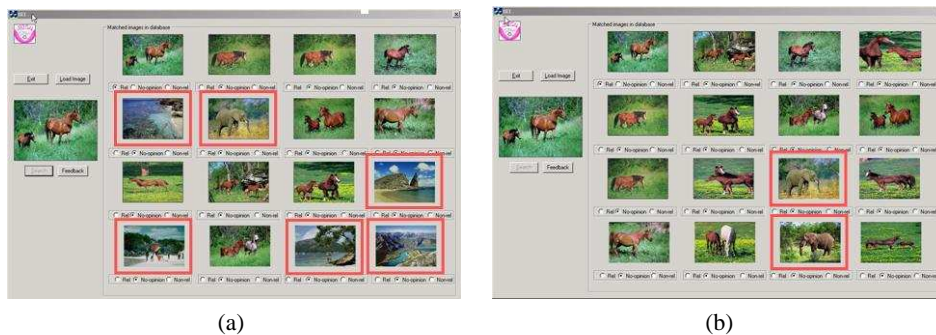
RFI
Matched images in database
Exit
Load Image
Search
Feedback
Rel No-opinion Non-rel
Rel No-opinion Non-rel
Rel No-opinion Non-rel
Rel No-opinion Non-rel
Rel No-opinion Non-rel
Rel No-opinion Non-rel
Rel No-opinion Non-rel
Rel No-opinion Non-rel
Rel No-opinion Non-rel
Rel No-opinion Non-rel
Rel No-opinion Non-rel
Rel No-opinion Non-rel
Rel No-opinion Non-rel
Rel No-opinion Non-rel
Rel No-opinion Non-rel
Rel No-opinion Non-rel
(a)

RFI
Matched images in database
Exit
Load Image
Search
Feedback
Rel No-opinion Non-rel
Rel No-opinion Non-rel
Rel No-opinion Non-rel
Rel No-opinion Non-rel
Rel No-opinion Non-rel
Rel No-opinion Non-rel
Rel No-opinion Non-rel
Rel No-opinion Non-rel
Rel No-opinion Non-rel
Rel No-opinion Non-rel
Rel No-opinion Non-rel
Rel No-opinion Non-rel
Rel No-opinion Non-rel
Rel No-opinion Non-rel
Rel No-opinion Non-rel
Rel No-opinion Non-rel
(b)